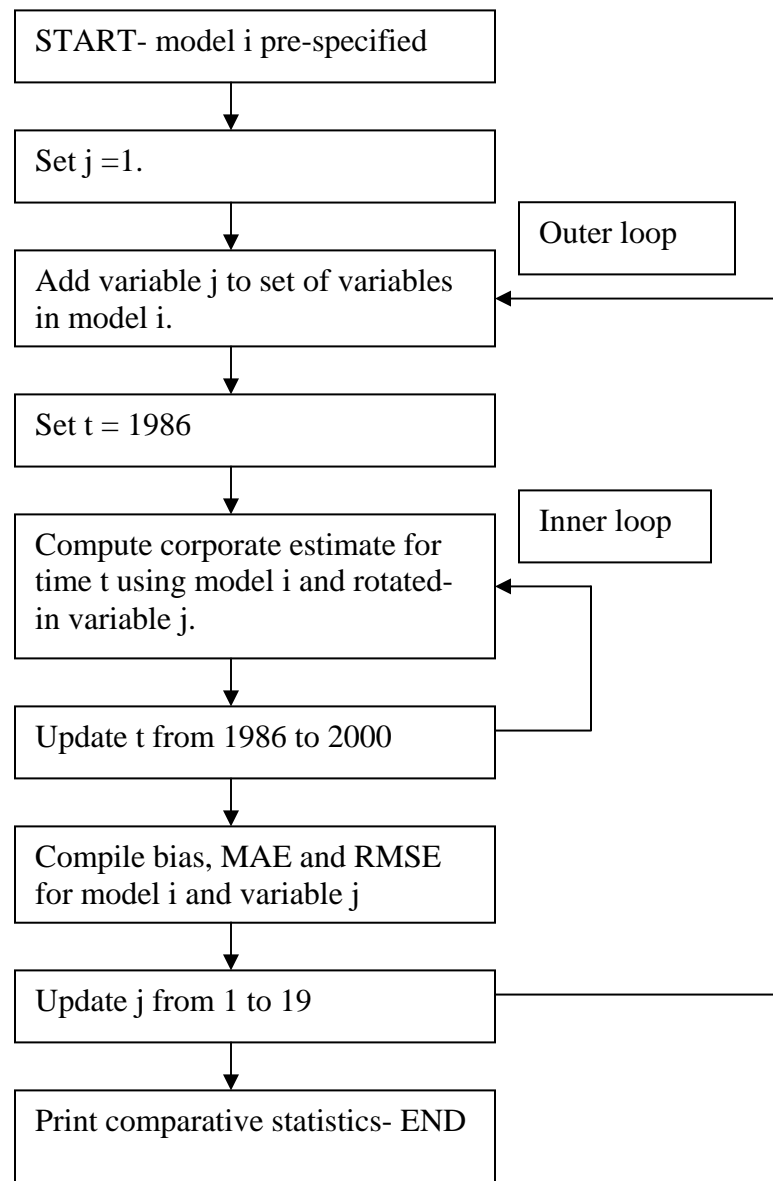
START- model i pre-specified

Set j =1.

Outer loop

Add variable j to set of variables in model i.

Set t = 1986

Inner loop

Compute corporate estimate for time t using model i and rotated-in variable j.

Update t from 1986 to 2000

Compile bias, MAE and RMSE for model i and variable j

Update j from 1 to 19

Print comparative statistics- END